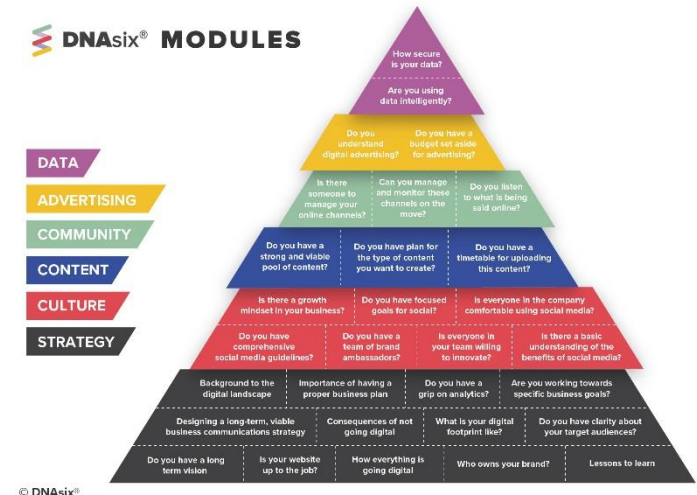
DNAsix® MODULES

DATA
ADVERTISING
COMMUNITY
CONTENT
CULTURE
STRATEGY

How secure is your data?

Are you using data intelligently?

Do you understand digital advertising?

Do you have a budget set aside for advertising?

Is there someone to manage your online channels?

Can you manage and monitor these channels on the move?

Do you listen to what is being said online?

Do you have a strong and viable pool of content?

Do you have plan for the type of content you want to create?

Do you have a timetable for uploading this content?

Is there a growth mindset in your business?

Do you have focused goals for social?

Is everyone in the company comfortable using social media?

Do you have comprehensive social media guidelines?

Do you have a team of brand ambassadors?

Is everyone in your team willing to innovate?

Is there a basic understanding of the benefits of social media?

Background to the digital landscape

Importance of having a proper business plan

Do you have a grip on analytics?

Are you working towards specific business goals?

Designing a long-term, viable business communications strategy

Consequences of not going digital

What is your digital footprint like?

Do you have clarity about your target audiences?

Do you have a long term vision

Is your website up to the job?

How everything is going digital

Who owns your brand?

Lessons to learn

© DNAsix®